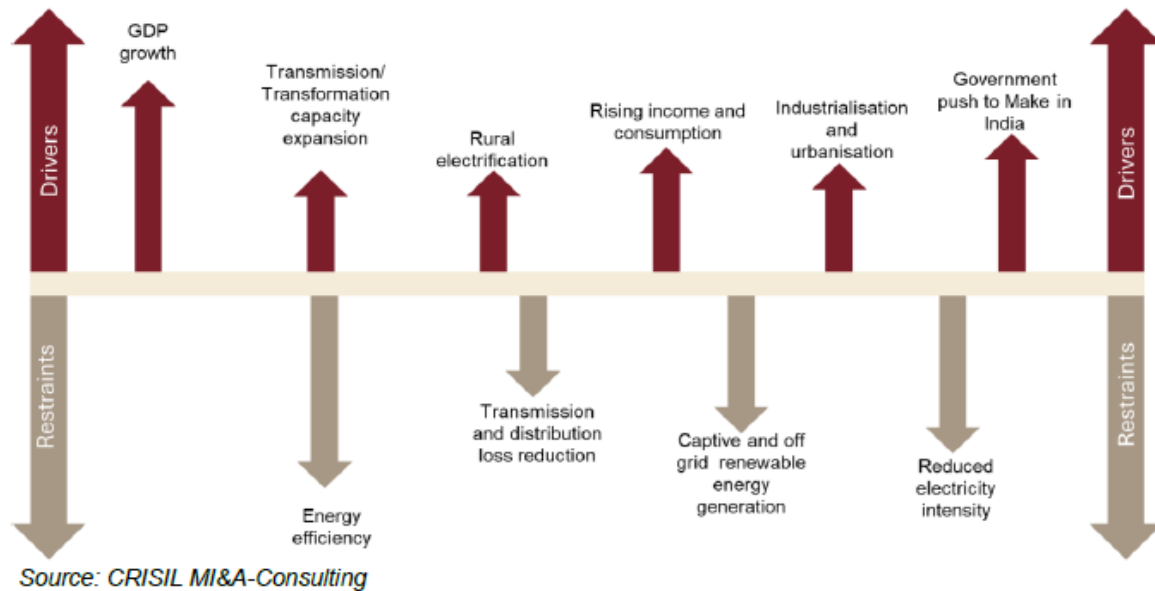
Drivers

GDP growth

Transmission/ Transformation capacity expansion

Rural electrification

Rising income and consumption

Industrialisation and urbanisation

Government push to Make in India

Drivers

Restraints

Energy efficiency

Transmission and distribution loss reduction

Captive and off grid renewable energy generation

Reduced electricity intensity

Restraints

Source: CRISIL MI&A-Consulting